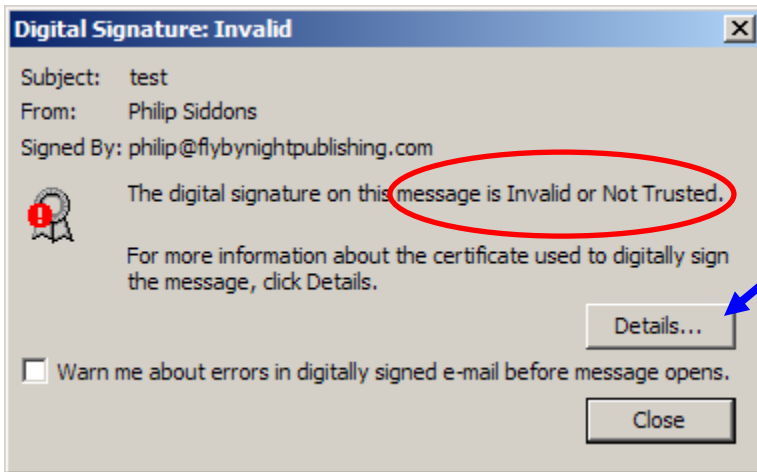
Digital Signature: Invalid

Subject: test
From: Philip Siddons
Signed By: philip@flybynightpublishing.com

The digital signature on this message is Invalid or Not Trusted.

For more information about the certificate used to digitally sign the message, click Details.

Details...

Warn me about errors in digitally signed e-mail before message opens.

Close